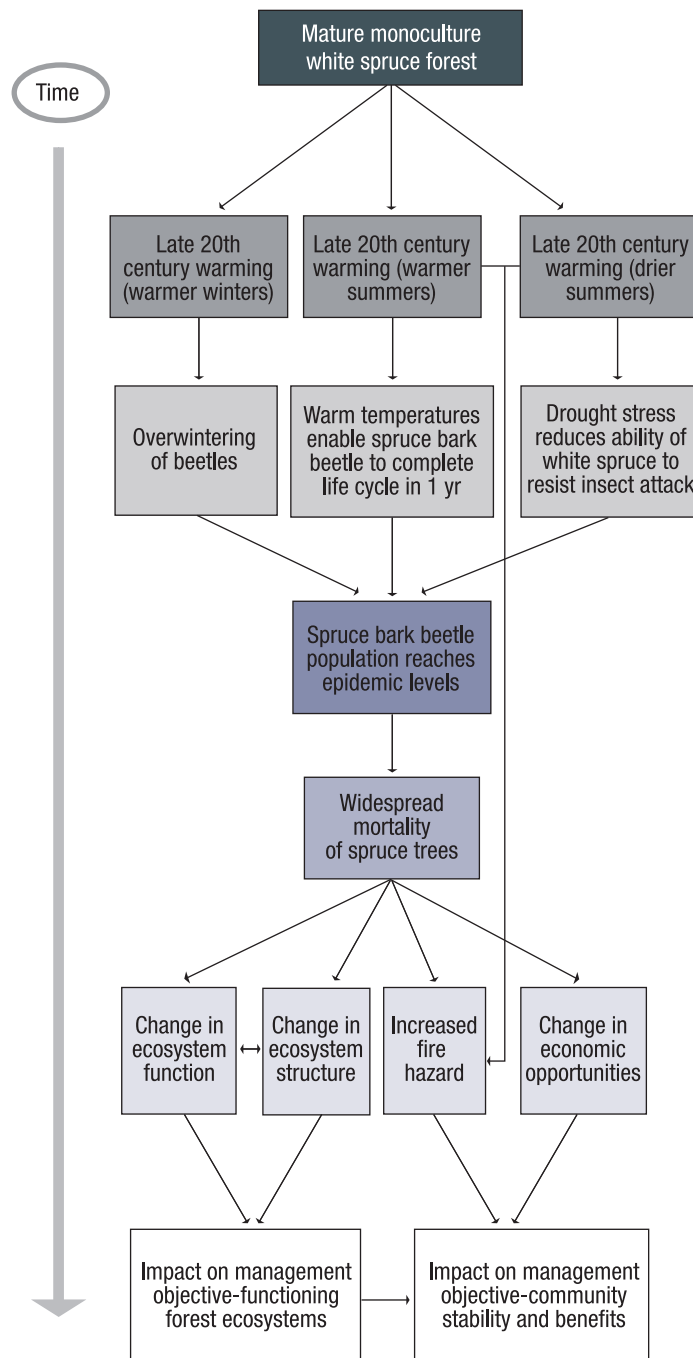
Mature monoculture white spruce forest

Time

Late 20th century warming (warmer winters)

Late 20th century warming (warmer summers)

Late 20th century warming (drier summers)

Overwintering of beetles

Warm temperatures enable spruce bark beetle to complete life cycle in 1 yr

Drought stress reduces ability of white spruce to resist insect attack

Spruce bark beetle population reaches epidemic levels

Widespread mortality of spruce trees

Change in ecosystem function

Change in ecosystem structure

Increased fire hazard

Change in economic opportunities

Impact on management objective-functioning forest ecosystems

Impact on management objective-community stability and benefits